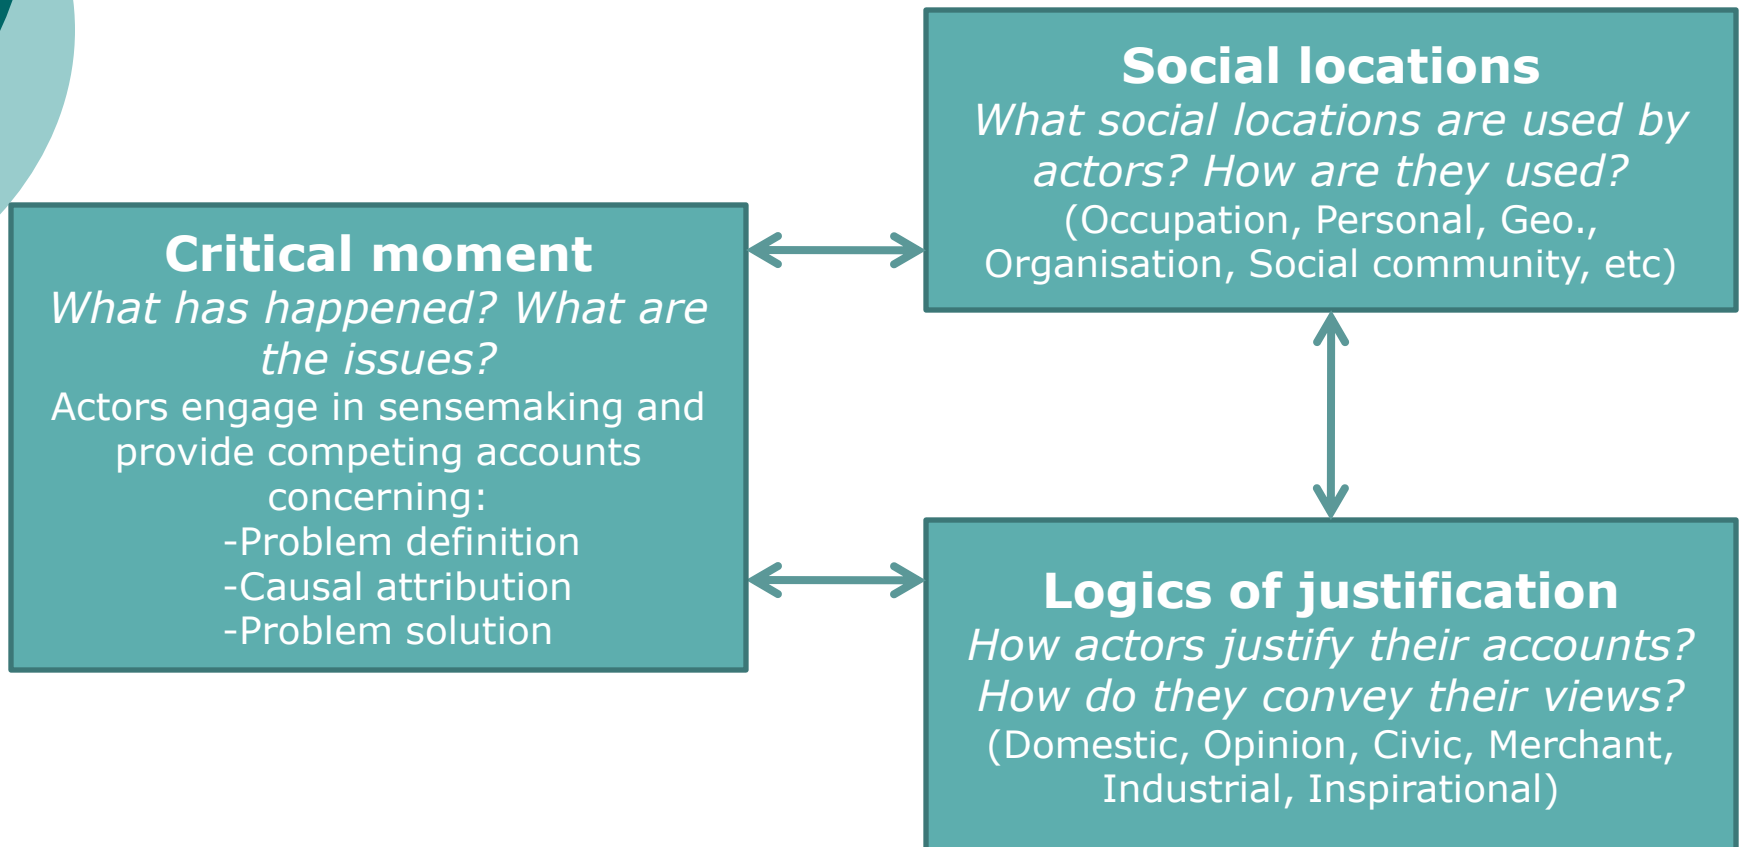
Critical moment
What has happened? What are the issues?
Actors engage in sensemaking and provide competing accounts concerning:
-Problem definition
-Causal attribution
-Problem solution

Social locations
What social locations are used by actors? How are they used?
(Occupation, Personal, Geo., Organisation, Social community, etc)

Logics of justification
How actors justify their accounts? How do they convey their views?
(Domestic, Opinion, Civic, Merchant, Industrial, Inspirational)